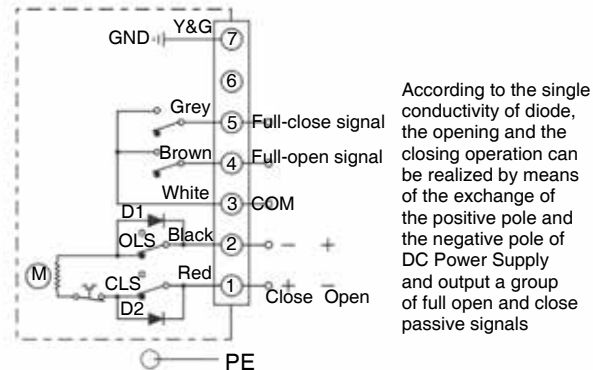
GND
Y&G
7
6
Grey
5
Full-close signal
Brown
4
Full-open signal
White
3
COM
D1
OLS
Black
2
− +
M
CLS
Red
1
+ −
Close Open
D2
PE

According to the single conductivity of diode, the opening and the closing operation can be realized by means of the exchange of the positive pole and the negative pole of DC Power Supply and output a group of full open and close passive signals